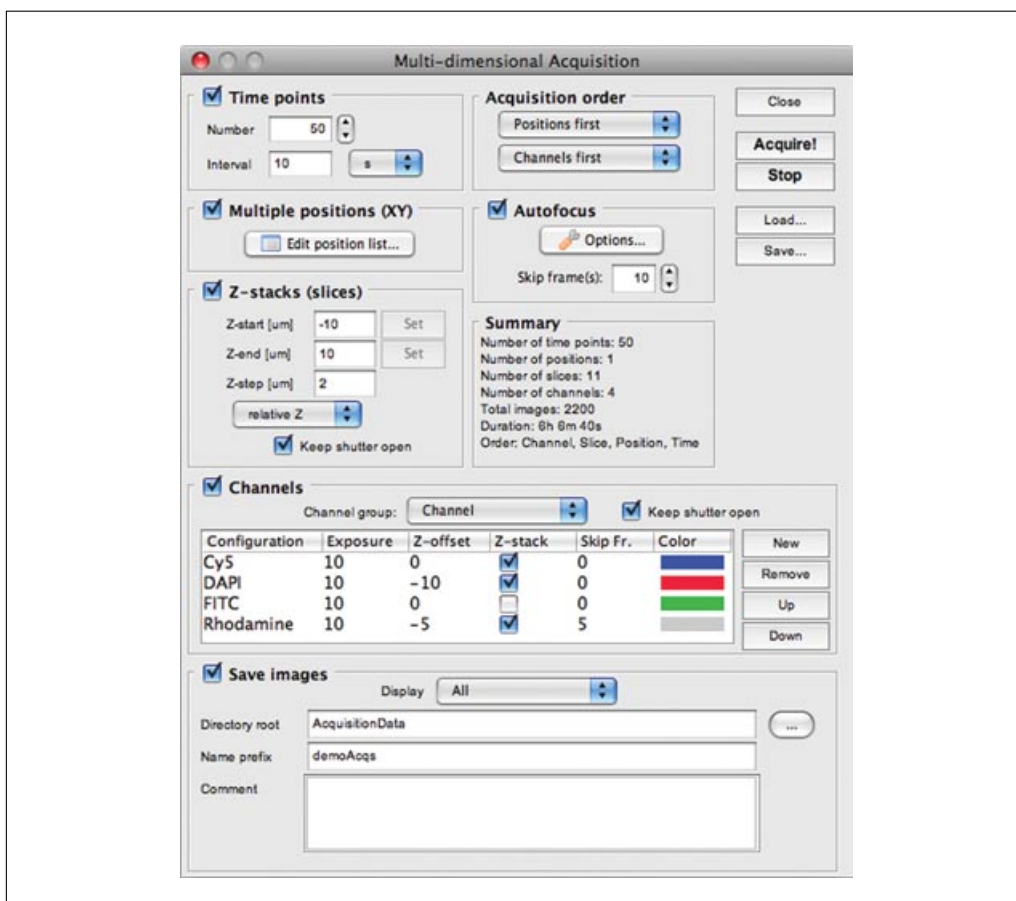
Multi-dimensional Acquisition

Time points
Number 50
Interval 10 s

Acquisition order
Positions first
Channels first

Close
Acquire!
Stop

Multiple positions (XY)
Edit position list...

Autofocus
Options...
Skip frame(s): 10

Load...
Save...

Z-stacks (slices)
Z-start [um] -10 Set
Z-end [um] 10 Set
Z-step [um] 2
relative Z
Keep shutter open

Summary
Number of time points: 50
Number of positions: 1
Number of slices: 11
Number of channels: 4
Total images: 2200
Duration: 6h 6m 40s
Order: Channel, Slice, Position, Time

Channels
Channel group: Channel
Keep shutter open

| Configuration | Exposure | Z-offset | Z-stack | Skip Fr. | Color |
|---|---|---|---|---|---|
| Cy5 | 10 | 0 | ☑ | 0 | |
| DAPI | 10 | -10 | ☑ | 0 | |
| FITC | 10 | 0 | ☐ | 0 | |
| Rhodamine | 10 | -5 | ☑ | 5 | |

New
Remove
Up
Down

Save images
Display All
Directory root AcquisitionData ...
Name prefix demoAcqs
Comment